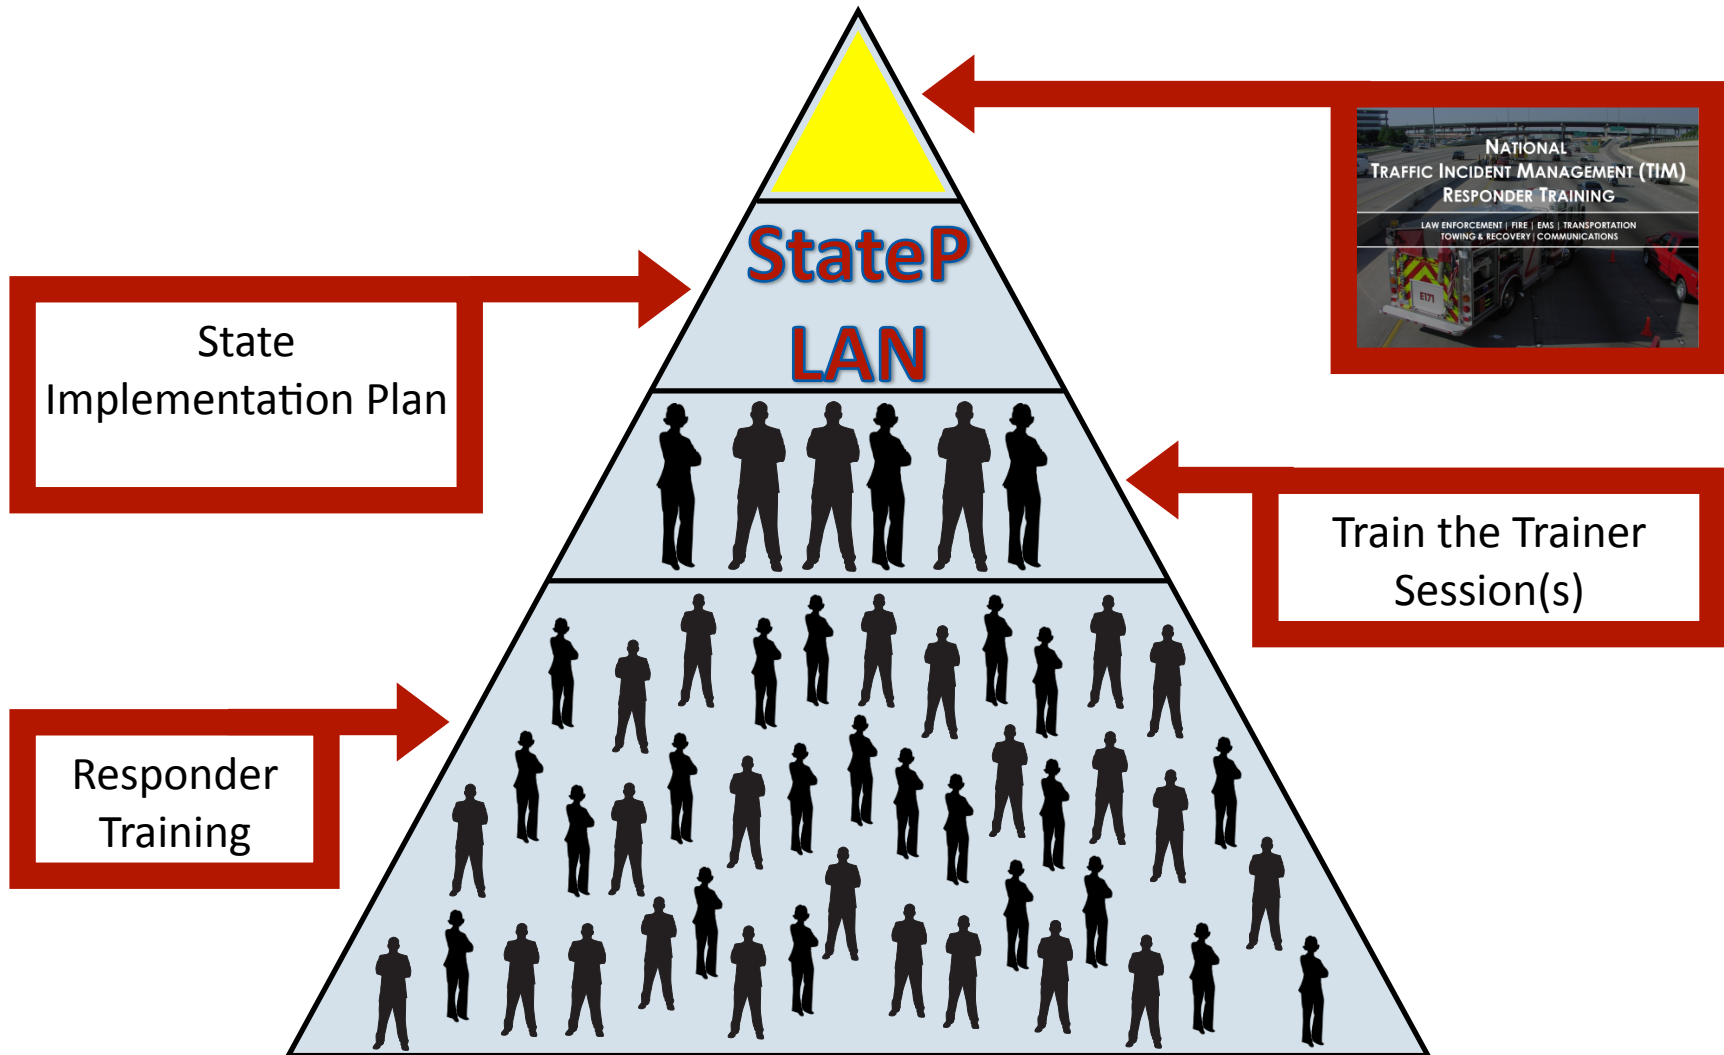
NATIONAL
TRAFFIC INCIDENT MANAGEMENT (TIM)
RESPONDER TRAINING

LAW ENFORCEMENT | FIRE | EMS | TRANSPORTATION
TOWING & RECOVERY | COMMUNICATIONS

E171

StateP
LAN

State
Implementation Plan

Train the Trainer
Session(s)

Responder
Training